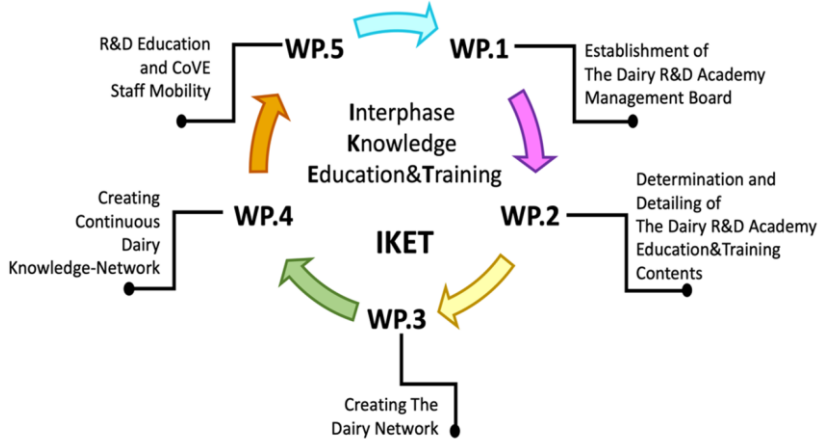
R&D Education and CoVE Staff Mobility

WP.5

WP.1

Establishment of The Dairy R&D Academy Management Board

Interphase Knowledge Education&Training

IKET

WP.4

Creating Continuous Dairy Knowledge-Network

WP.2

Determination and Detailing of The Dairy R&D Academy Education&Training Contents

WP.3

Creating The Dairy Network